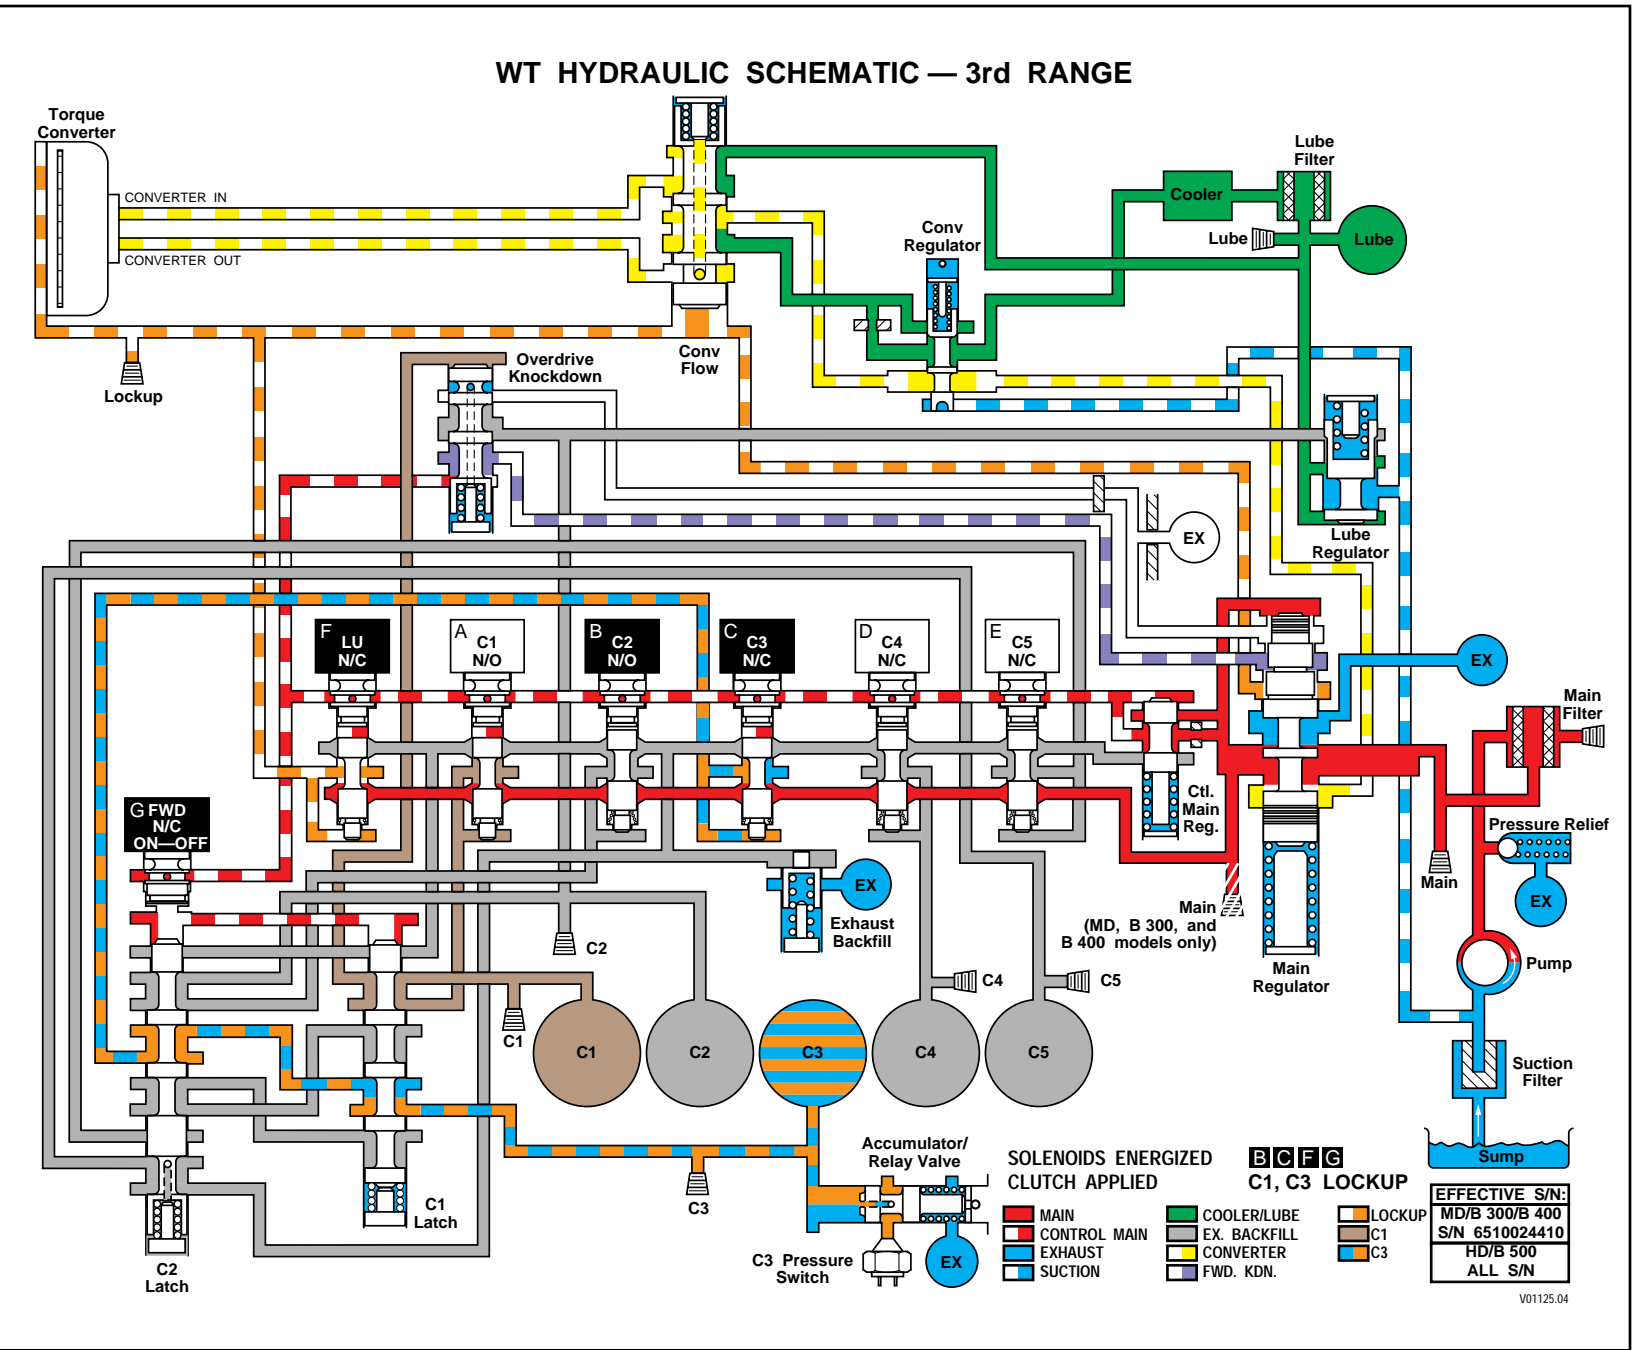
WT HYDRAULIC SCHEMATIC — 3rd RANGE

Torque Converter

CONVERTER IN

CONVERTER OUT

Lockup

Overdrive Knockdown

Conv Flow

Conv Regulator

Cooler

Lube Filter

Lube

Lube

Lube Regulator

EX

F LU N/C

A C1 N/O

B C2 N/O

C C3 N/C

D C4 N/C

E C5 N/C

EX

Main Filter

Ctl. Main Reg.

Pressure Relief

Main

EX

G FWD N/C ON—OFF

EX

Exhaust Backfill

C2

Main (MD, B 300, and B 400 models only)

Main Regulator

Pump

C4

C5

C1

C1

C2

C3

C4

C5

Suction Filter

Sump

C2 Latch

C1 Latch

C3

Accumulator/ Relay Valve

C3 Pressure Switch

EX

SOLENOIDS ENERGIZED
CLUTCH APPLIED

B C F G
C1, C3 LOCKUP

MAIN
CONTROL MAIN
EXHAUST
SUCTION

COOLER/LUBE
EX. BACKFILL
CONVERTER
FWD. KDN.

LOCKUP
C1
C3

EFFECTIVE S/N:
MD/B 300/B 400
S/N 6510024410
HD/B 500
ALL S/N

V01125.04